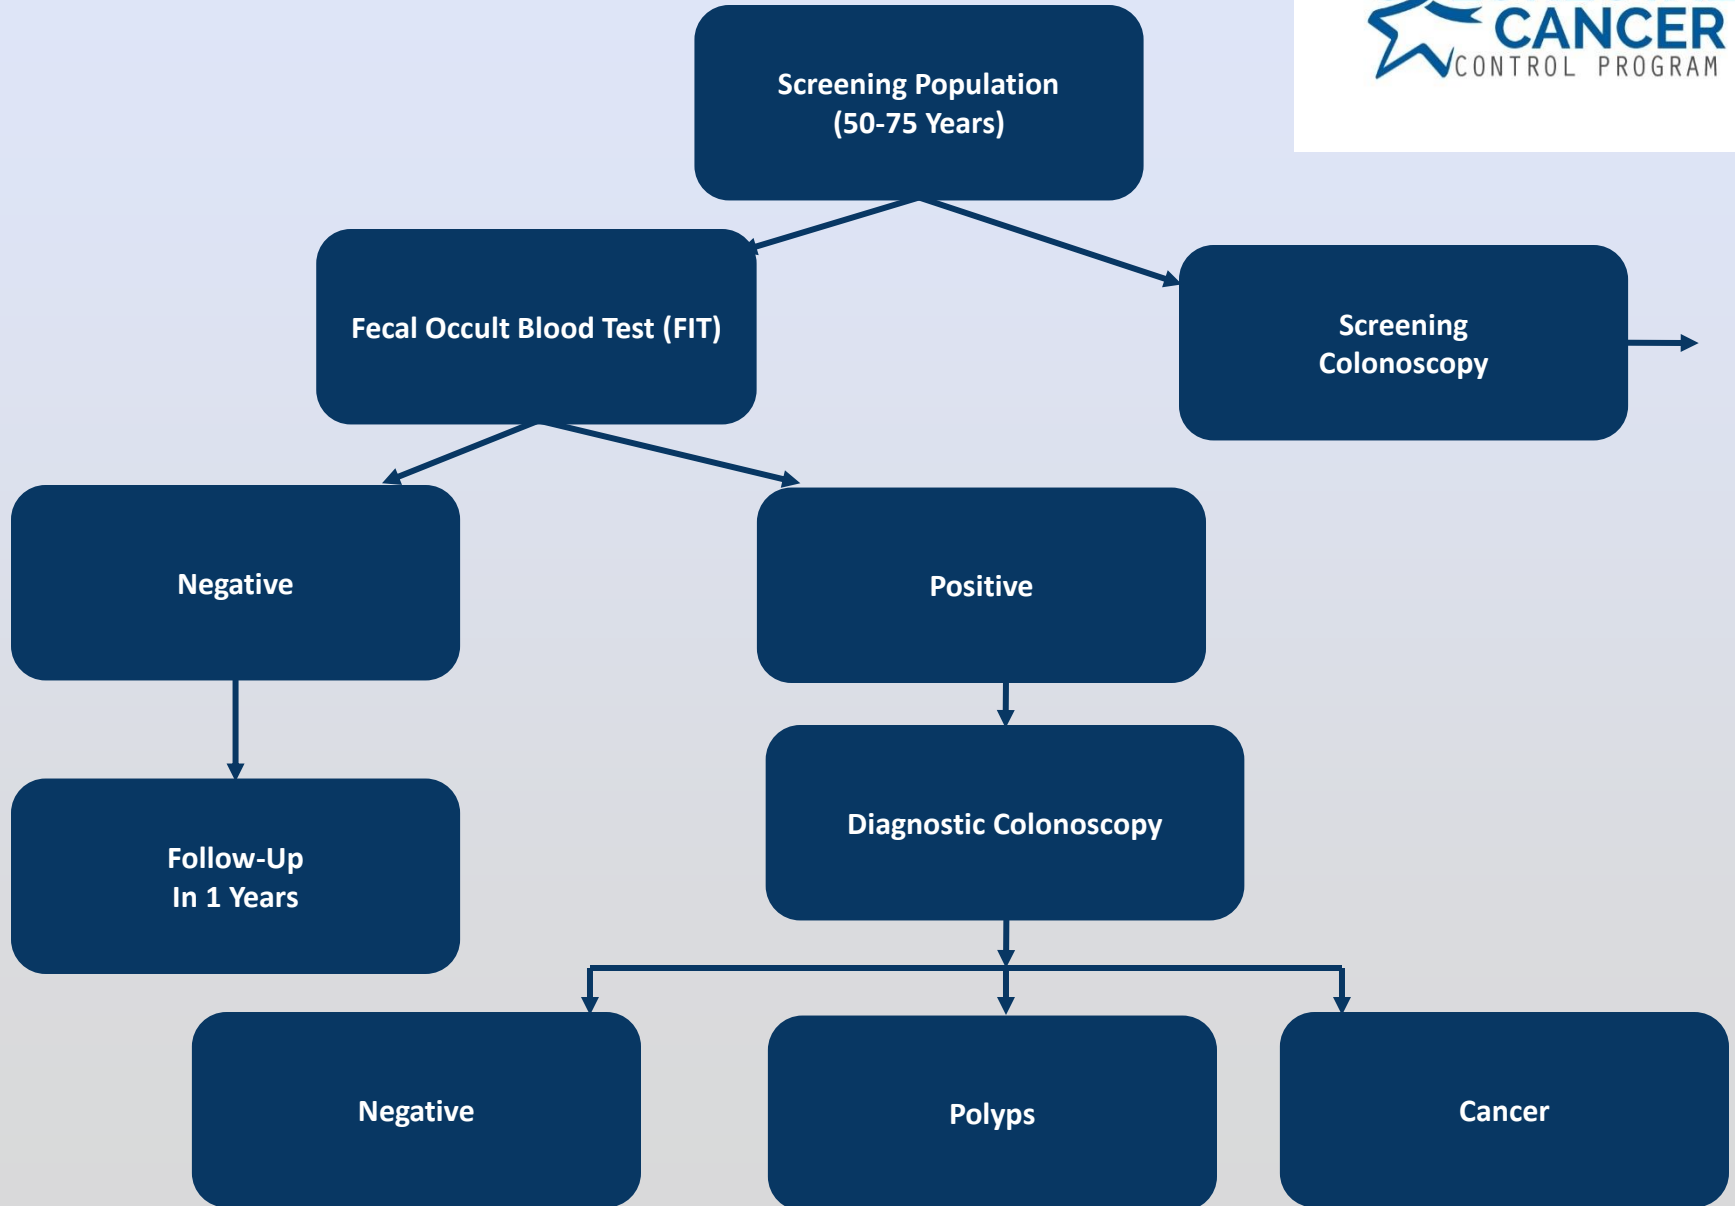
CANCER
CONTROL PROGRAM

Screening Population
(50-75 Years)

Fecal Occult Blood Test (FIT)

Screening
Colonoscopy

Negative

Positive

Follow-Up
In 1 Years

Diagnostic Colonoscopy

Negative

Polyps

Cancer